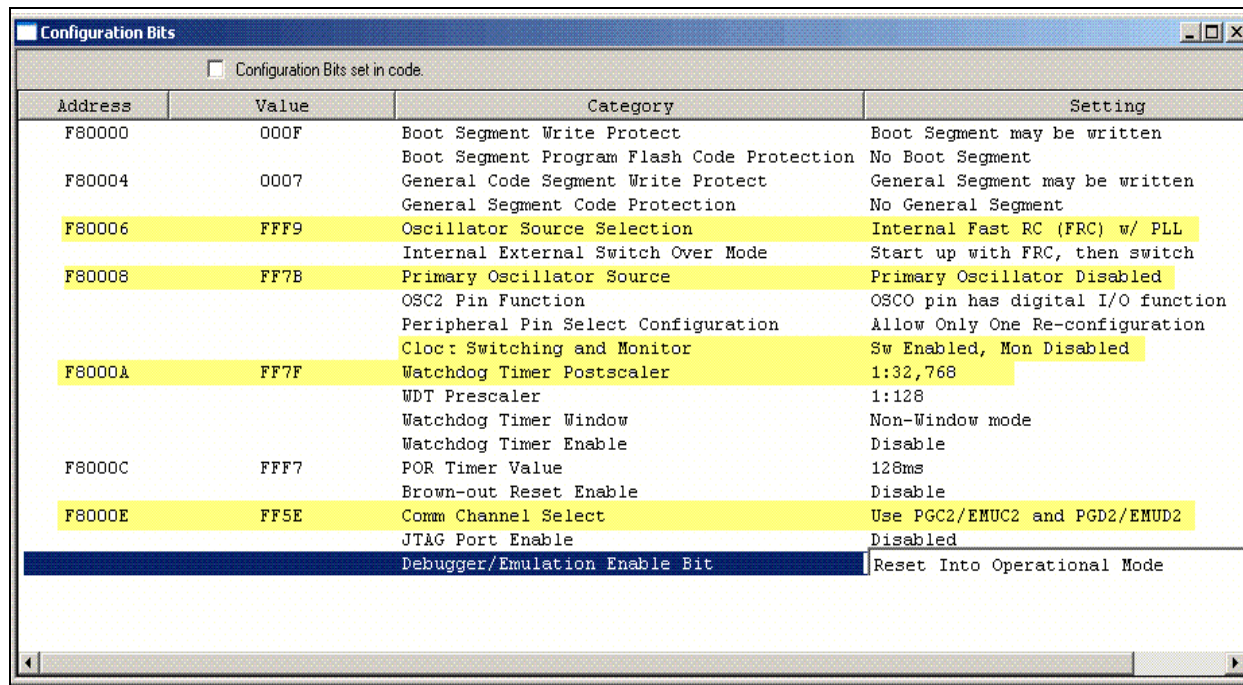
Configuration Bits

Configuration Bits set in code.

| Address | Value | Category | Setting |
|---|---|---|---|
| F80000 | 000F | Boot Segment Write Protect | Boot Segment may be written |
| | | Boot Segment Program Flash Code Protection | No Boot Segment |
| F80004 | 0007 | General Code Segment Write Protect | General Segment may be written |
| | | General Segment Code Protection | No General Segment |
| F80006 | FFF9 | Oscillator Source Selection | Internal Fast RC (FRC) w/ PLL |
| | | Internal External Switch Over Mode | Start up with FRC, then switch |
| F80008 | FF7B | Primary Oscillator Source | Primary Oscillator Disabled |
| | | OSC2 Pin Function | OSCO pin has digital I/O function |
| | | Peripheral Pin Select Configuration | Allow Only One Re-configuration |
| | | Cloc: Switching and Monitor | Sw Enabled, Mon Disabled |
| F8000A | FF7F | Watchdog Timer Postscaler | 1:32,768 |
| | | WDT Prescaler | 1:128 |
| | | Watchdog Timer Window | Non-Window mode |
| | | Watchdog Timer Enable | Disable |
| F8000C | FFF7 | POR Timer Value | 128ms |
| | | Brown-out Reset Enable | Disable |
| F8000E | FF5E | Comm Channel Select | Use PGC2/EMUC2 and PGD2/EMUD2 |
| | | JTAG Port Enable | Disabled |
| | | Debugger/Emulation Enable Bit | Reset Into Operational Mode |